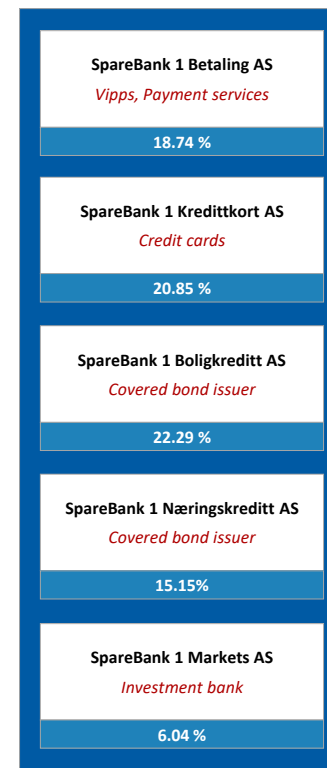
SpareBank 1 Betaling AS
Vipps, Payment services
18.74 %

SpareBank 1 Kredittkort AS
Credit cards
20.85 %

SpareBank 1 Boligkreditt AS
Covered bond issuer
22.29 %

SpareBank 1 Næringskreditt AS
Covered bond issuer
15.15%

SpareBank 1 Markets AS
Investment bank
6.04 %